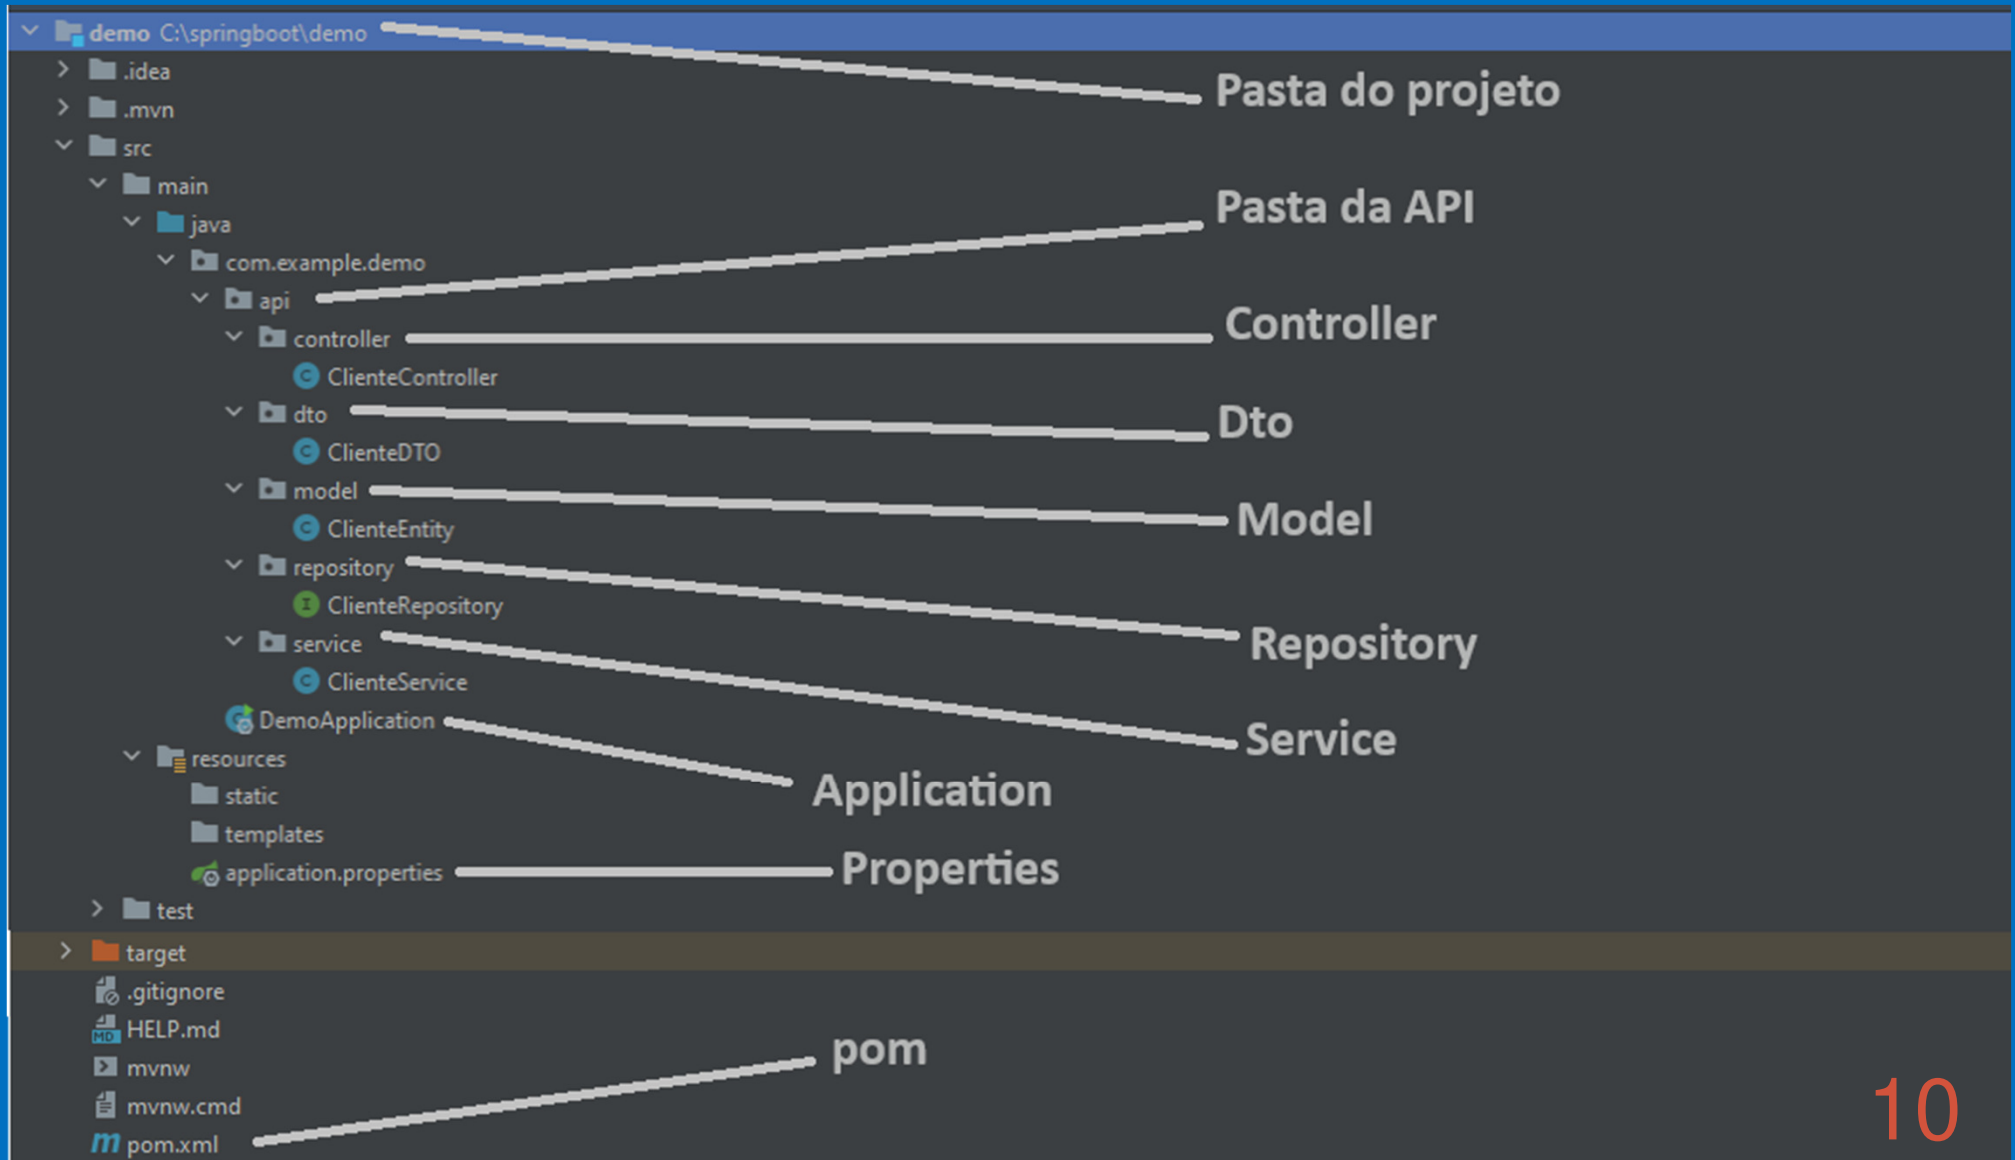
demo C:\springboot\demo
.idea
.mvn
src
main
java
com.example.demo
api
controller
ClienteController
dto
ClienteDTO
model
ClienteEntity
repository
ClienteRepository
service
ClienteService
DemoApplication
resources
static
templates
application.properties
test
target
.gitignore
HELP.md
mvnw
mvnw.cmd
pom.xml

Pasta do projeto
Pasta da API
Controller
Dto
Model
Repository
Service
Application
Properties
pom

10